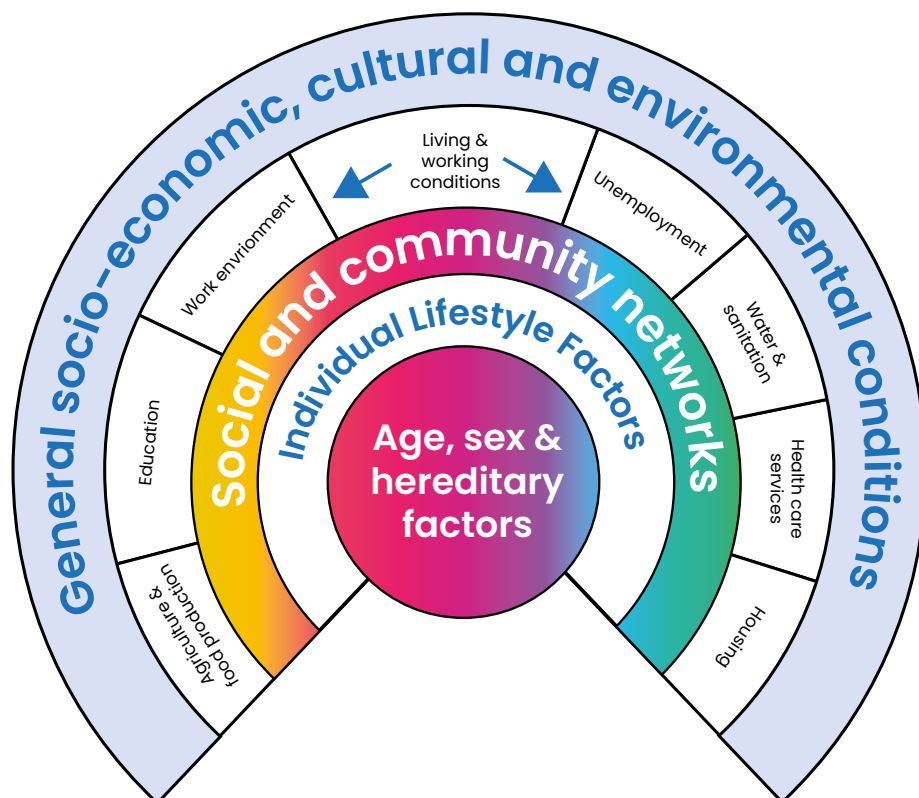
General socio-economic, cultural and environmental conditions

Living & working conditions

Agriculture & food production

Education

Work envrionment

Unemployment

Water & sanitation

Health care services

Housing

Social and community networks

Individual Lifestyle Factors

Age, sex & hereditary factors